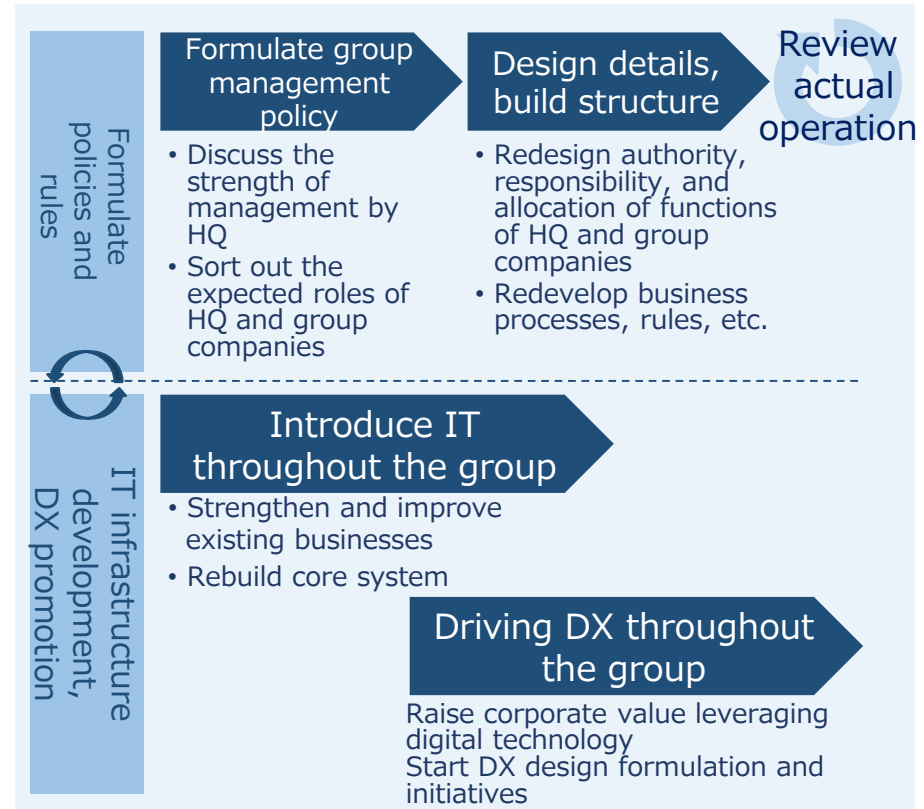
Formulate policies and rules

Formulate group management policy

• Discuss the strength of management by HQ
• Sort out the expected roles of HQ and group companies

Design details, build structure

• Redesign authority, responsibility, and allocation of functions of HQ and group companies
• Redevelop business processes, rules, etc.

Review actual operation

IT infrastructure development, DX promotion

Introduce IT throughout the group

• Strengthen and improve existing businesses
• Rebuild core system

Driving DX throughout the group

Raise corporate value leveraging digital technology
Start DX design formulation and initiatives